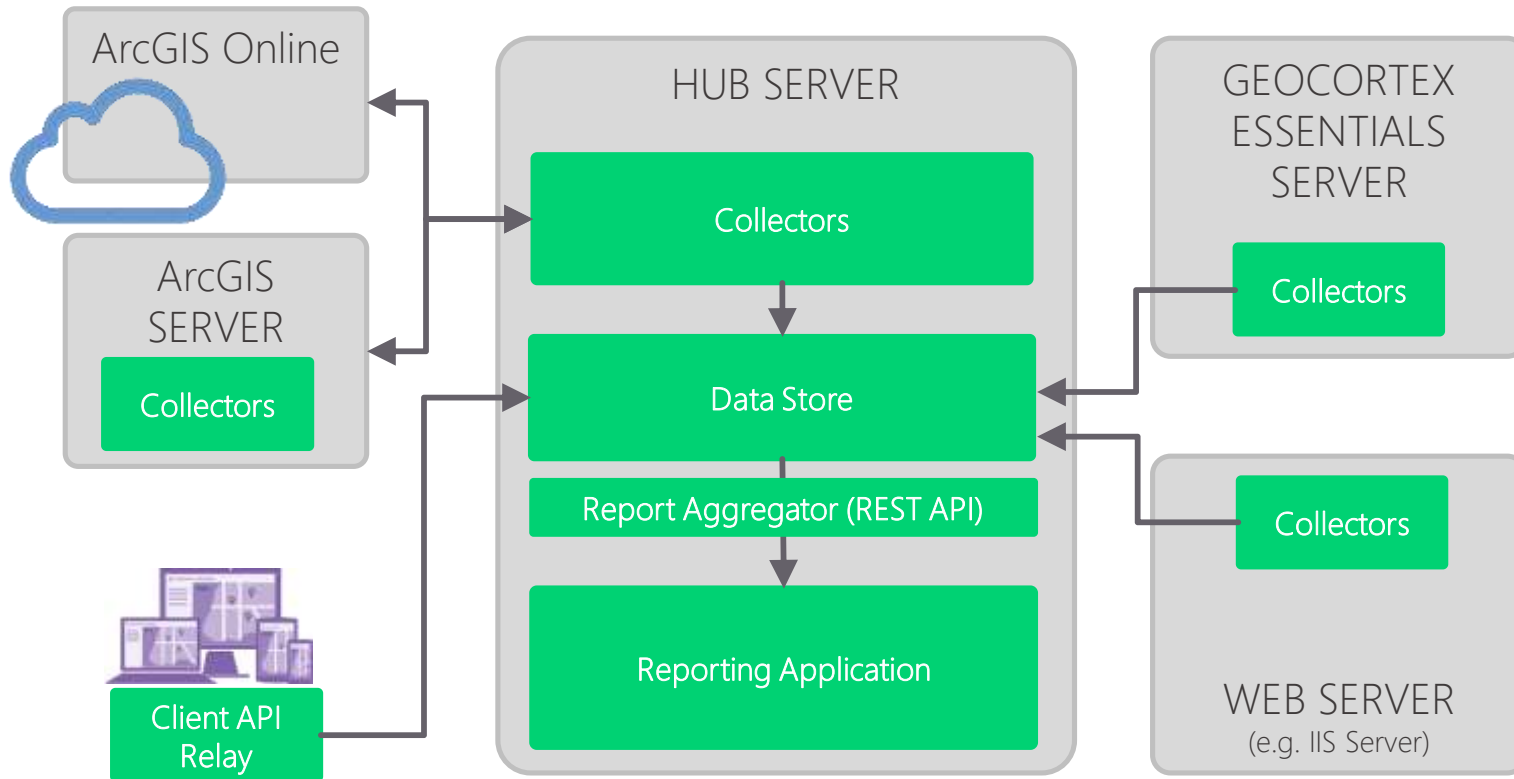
ArcGIS Online

ArcGIS SERVER

Collectors

HUB SERVER

Collectors

Data Store

Report Aggregator (REST API)

Reporting Application

GEOCORTEX ESSENTIALS SERVER

Collectors

Collectors

WEB SERVER
(e.g. IIS Server)

Client API Relay